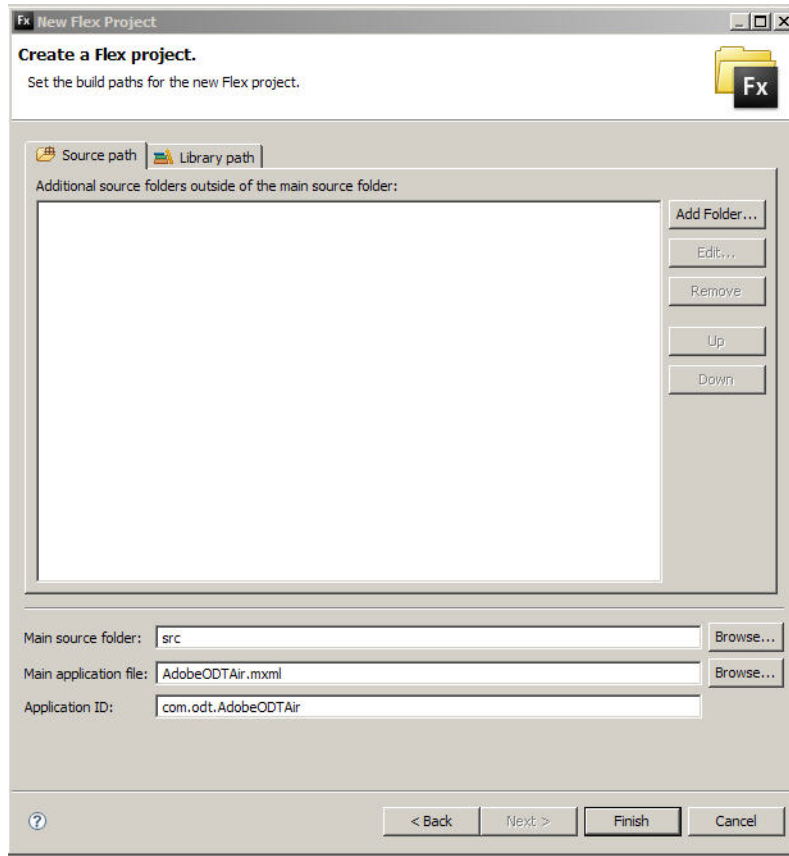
Fx New Flex Project

Create a Flex project.
Set the build paths for the new Flex project.

Fx

Source path | Library path

Additional source folders outside of the main source folder:

Add Folder...
Edit...
Remove
Up
Down

Main source folder: src | Browse...
Main application file: AdobeODTAir.mxml | Browse...
Application ID: com.odt.AdobeODTAir

?

< Back | Next > | Finish | Cancel